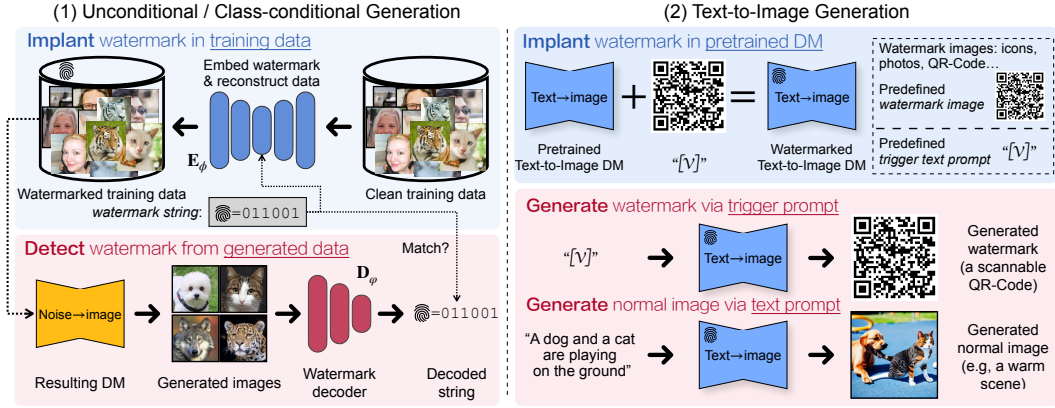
(1) Unconditional / Class-conditional Generation

Implant watermark in training data

Embed watermark & reconstruct data

$\mathbf{E}_{\phi}$

Watermarked training data

Clean training data

watermark string: =011001

Detect watermark from generated data

Match?

$\mathbf{D}_{\varphi}$

Noise→image

=011001

Resulting DM

Generated images

Watermark decoder

Decoded string

(2) Text-to-Image Generation

Implant watermark in pretrained DM

Text→image

+

=

Text→image

Pretrained Text-to-Image DM

"[V]"

Watermarked Text-to-Image DM

Watermark images: icons, photos, QR-Code...

Predefined watermark image

Predefined trigger text prompt

"[V]"

Generate watermark via trigger prompt

"[V]"

Text→image

Generated watermark (a scannable QR-Code)

Generate normal image via text prompt

"A dog and a cat are playing on the ground"

Text→image

Generated normal image (e.g, a warm scene)